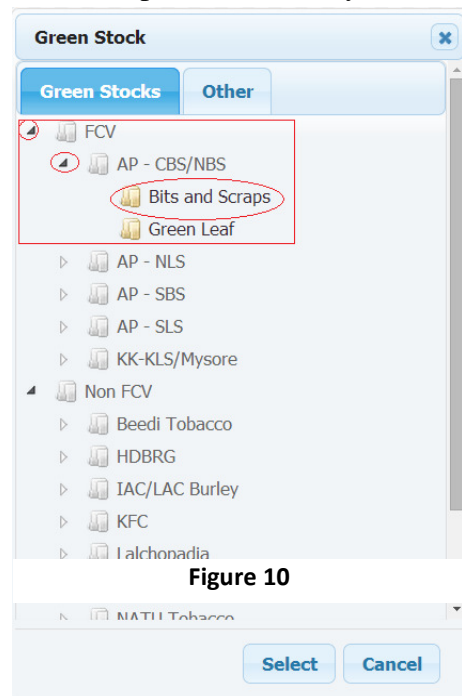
Green Stock

Green Stocks
Other

FCV
AP - CBS/NBS
Bits and Scraps
Green Leaf
AP - NLS
AP - SBS
AP - SLS
KK-KLS/Mysore
Non FCV
Beedi Tobacco
HDBRG
IAC/LAC Burley
KFC
Lalchopadia

Figure 10

NATU Tobacco

Select
Cancel